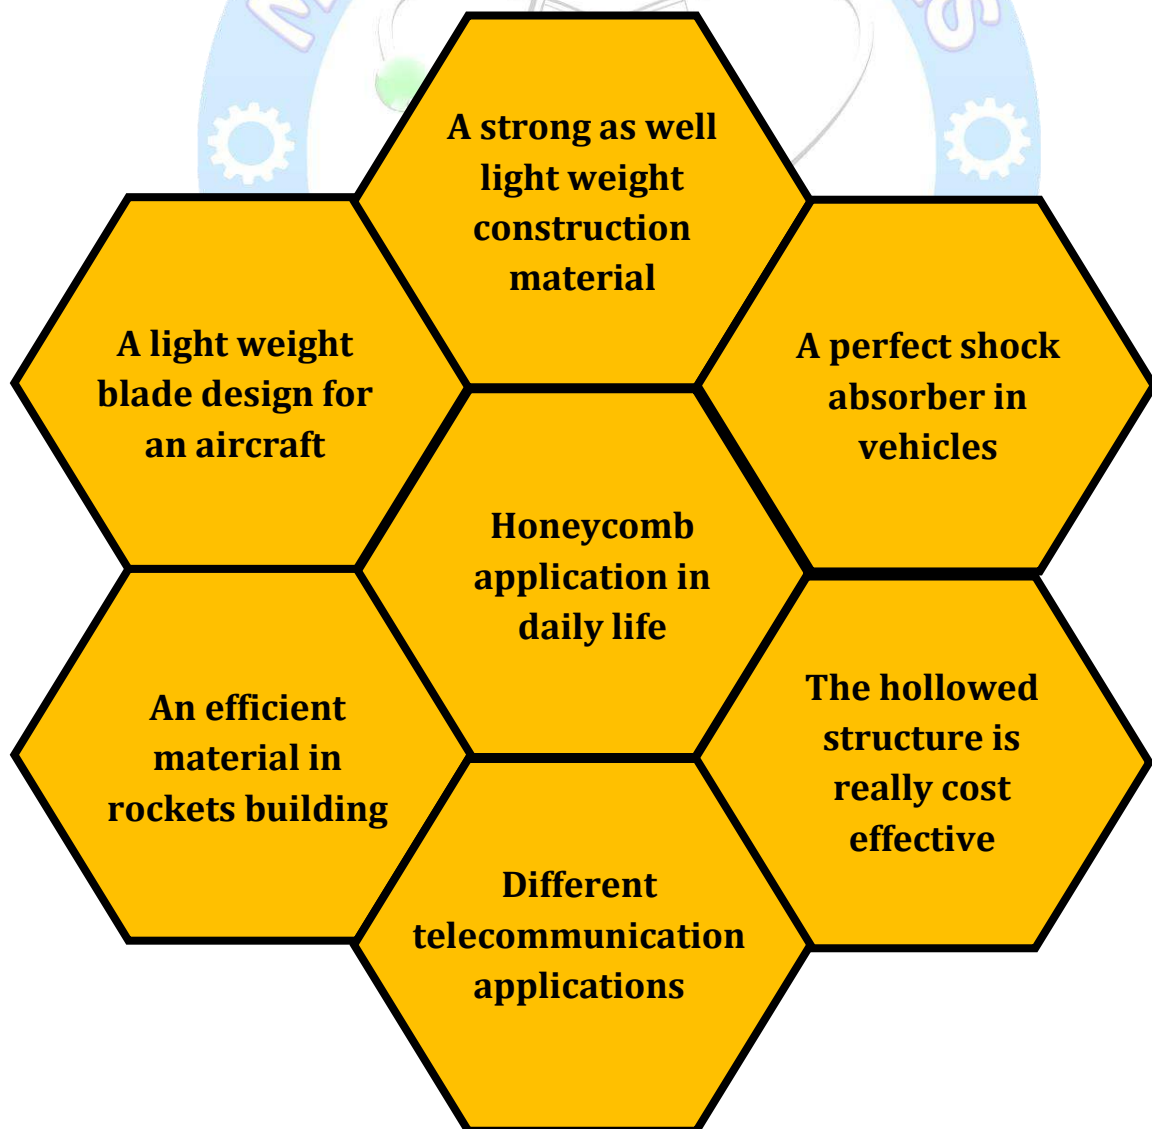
A strong as well light weight construction material

A light weight blade design for an aircraft

A perfect shock absorber in vehicles

Honeycomb application in daily life

An efficient material in rockets building

The hollowed structure is really cost effective

Different telecommunication applications